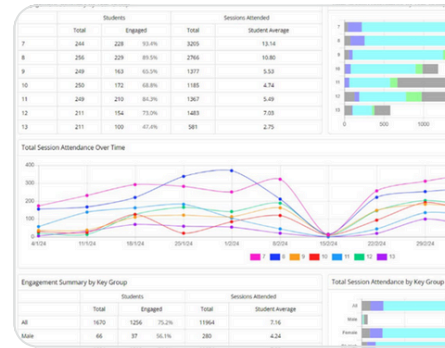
|  | Students |  |  | Sessions Attended |  |
|---|---|---|---|---|---|
|  | Total | Engaged |  | Total | Student Average |
| 7 | 244 | 228 | 93.4% | 3205 | 13.14 |
| 8 | 256 | 229 | 89.5% | 2766 | 10.80 |
| 9 | 249 | 163 | 65.5% | 1377 | 5.53 |
| 10 | 250 | 172 | 68.8% | 1185 | 4.74 |
| 11 | 249 | 210 | 84.3% | 1367 | 5.49 |
| 12 | 211 | 154 | 73.0% | 1483 | 7.03 |
| 13 | 211 | 100 | 47.4% | 581 | 2.75 |

7
8
9
10
11
12
13
0
500
1000

Total Session Attendance Over Time

400
300
200
100
0

4/11/24
11/11/24
18/11/24
25/11/24
1/12/24
8/12/24
15/12/24
22/12/24
29/12/24

7 8 9 10 11 12 13

Engagement Summary by Key Group

|  | Students |  |  | Sessions Attended |  |
|---|---|---|---|---|---|
|  | Total | Engaged |  | Total | Student Average |
| All | 1670 | 1256 | 75.2% | 11964 | 7.16 |
| Male | 66 | 37 | 56.1% | 280 | 4.24 |

Total Session Attendance by Key Group

All
Male
Female
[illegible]